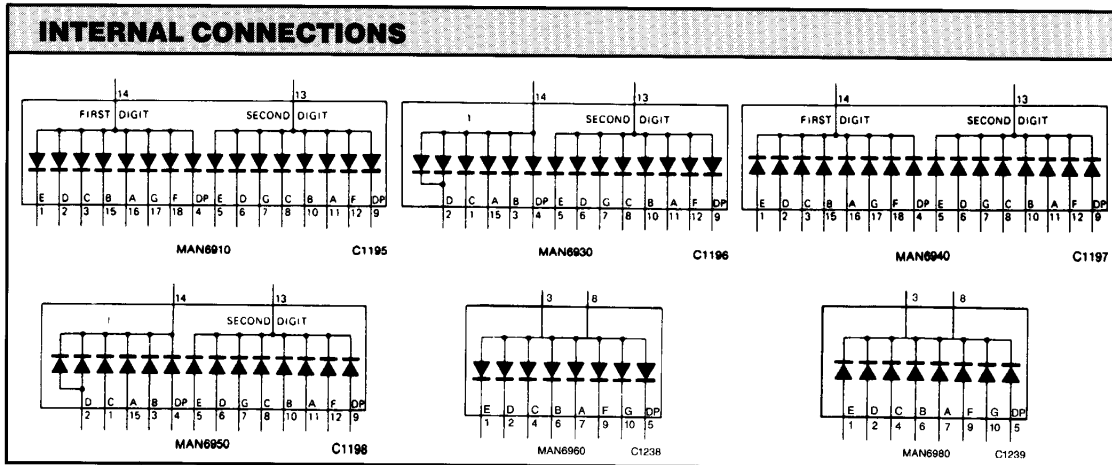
INTERNAL CONNECTIONS

14 13
FIRST DIGIT SECOND DIGIT
E D C B A G F DP E D G C B A F DP
1 2 3 15 16 17 18 4 5 6 7 8 10 11 12 9
MAN6910 C1195

14 13
1 SECOND DIGIT
D C A B DP E D G C B A F DP
2 1 15 3 4 5 6 7 8 10 11 12 9
MAN6930 C1196

14 13
FIRST DIGIT SECOND DIGIT
E D C B A G F DP E D G C B A F DP
1 2 3 15 16 17 18 4 5 6 7 8 10 11 12 9
MAN6940 C1197

14 13
1 SECOND DIGIT
D C A B DP E D G C B A F DP
2 1 15 3 4 5 6 7 8 10 11 12 9
MAN6950 C1198

3 8
E D C B A F G DP
1 2 4 6 7 9 10 5
MAN6960 C1238

3 8
E D C B A F G DP
1 2 4 6 7 9 10 5
MAN6980 C1239